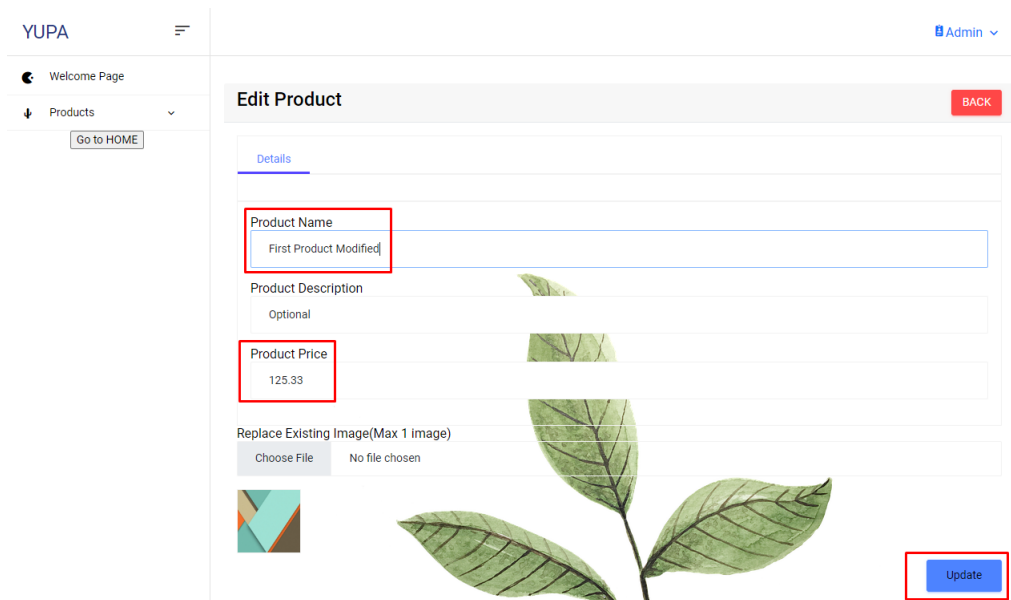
YUPA

Admin

Welcome Page

Products

Go to HOME

Edit Product

BACK

Details

Product Name

First Product Modified

Product Description

Optional

Product Price

125.33

Replace Existing Image(Max 1 image)

Choose File

No file chosen

Update